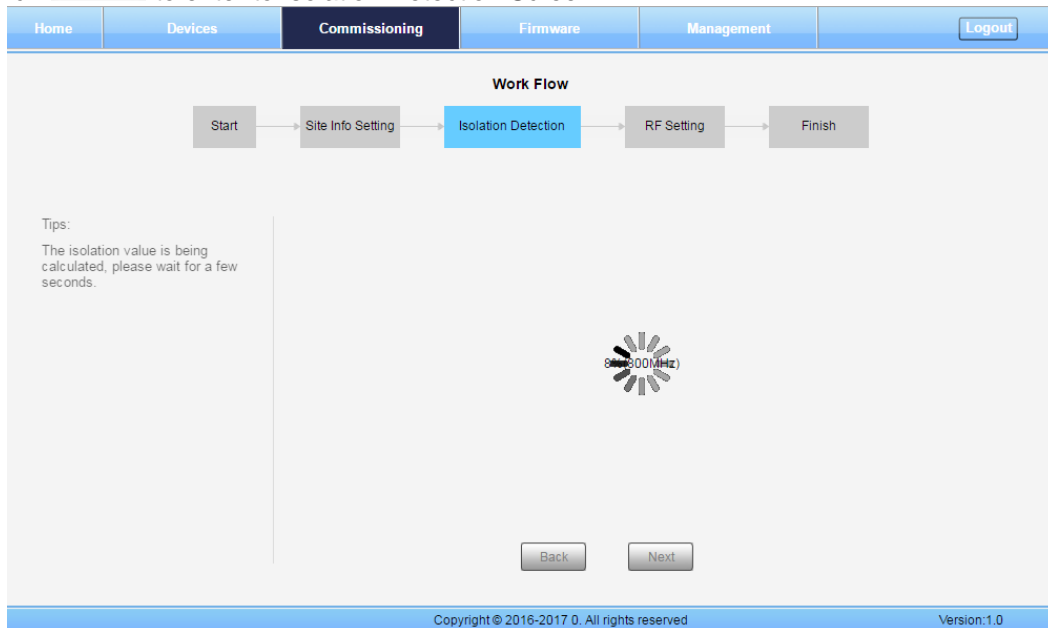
Home Devices Commissioning Firmware Management Logout

Work Flow

Start → Site Info Setting → Isolation Detection → RF Setting → Finish

Tips:

The isolation value is being calculated, please wait for a few seconds.

8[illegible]800MHz)

Back Next

Copyright © 2016-2017 0. All rights reserved

Version:1.0